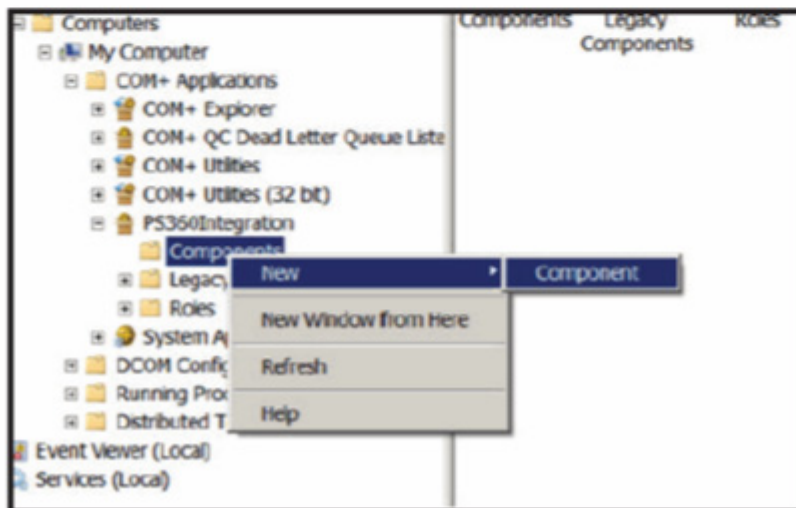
Computers
My Computer
COM+ Applications
COM+ Explorer
COM+ QC Dead Letter Queue Liste
COM+ Utilities
COM+ Utilities (32 bit)
PS360Integration
Components
Legacy
Roles
System A
DCOM Confic
Running Proc
Distributed T
Event Viewer (Local)
Services (Local)

New
Component
New Window from Here
Refresh
Help

Components
Legacy Components
Roles